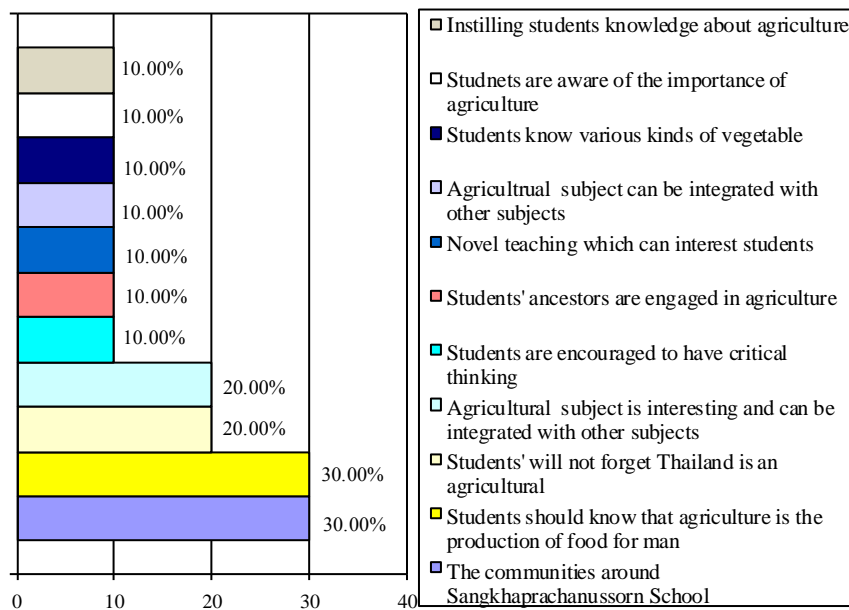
10.00%
10.00%
10.00%
10.00%
10.00%
10.00%
10.00%
20.00%
20.00%
30.00%
30.00%

0 10 20 30 40

Instilling students knowledge about agriculture

Studnets are aware of the importance of agriculture

Students know various kinds of vegetable

Agricultrual subject can be integrated with other subjects

Novel teaching which can interest students

Students' ancestors are engaged in agriculture

Students are encouraged to have critical thinking

Agricultural subject is interesting and can be integrated with other subjects

Students' will not forget Thailand is an agricultural

Students should know that agriculture is the production of food for man

The communities around Sangkhaprachanussorn School